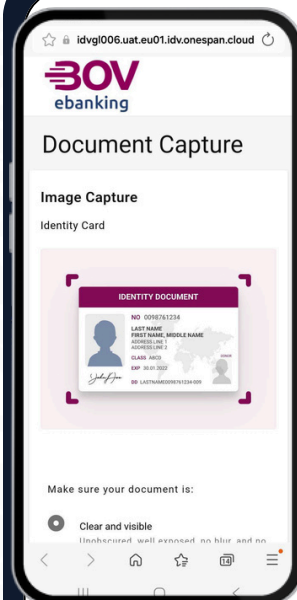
idvgl006.uat.eu01.idv.onespan.cloud

BOV
ebanking

Document Capture

Image Capture

Identity Card

IDENTITY DOCUMENT
NO 0098761234
LAST NAME
FIRST NAME, MIDDLE NAME
ADDRESS LINE 1
ADDRESS LINE 2
CLASS ABCD
EXP 30.01.2022
DD LASTNAME0098761234-009

Make sure your document is:

Clear and visible
Unobscured, well exposed, no blur, and no